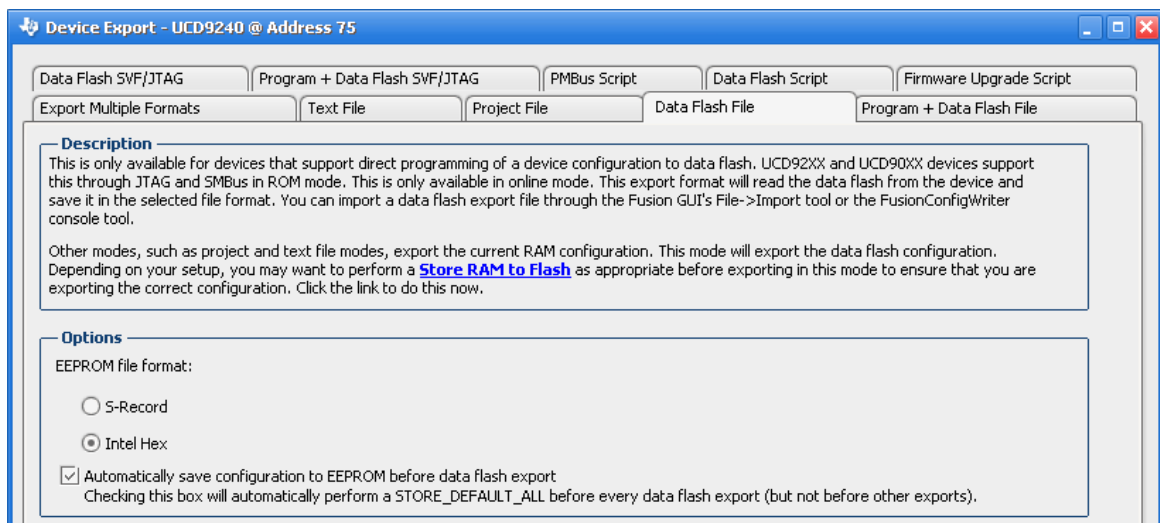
Device Export - UCD9240 @ Address 75

Data Flash SVF/JTAG
Program + Data Flash SVF/JTAG
PMBus Script
Data Flash Script
Firmware Upgrade Script
Export Multiple Formats
Text File
Project File
Data Flash File
Program + Data Flash File

Description

This is only available for devices that support direct programming of a device configuration to data flash. UCD92XX and UCD90XX devices support this through JTAG and SMBus in ROM mode. This is only available in online mode. This export format will read the data flash from the device and save it in the selected file format. You can import a data flash export file through the Fusion GUI's File->Import tool or the FusionConfigWriter console tool.

Other modes, such as project and text file modes, export the current RAM configuration. This mode will export the data flash configuration. Depending on your setup, you may want to perform a Store RAM to Flash as appropriate before exporting in this mode to ensure that you are exporting the correct configuration. Click the link to do this now.

Options

EEPROM file format:

S-Record

Intel Hex

Automatically save configuration to EEPROM before data flash export
Checking this box will automatically perform a STORE_DEFAULT_ALL before every data flash export (but not before other exports).